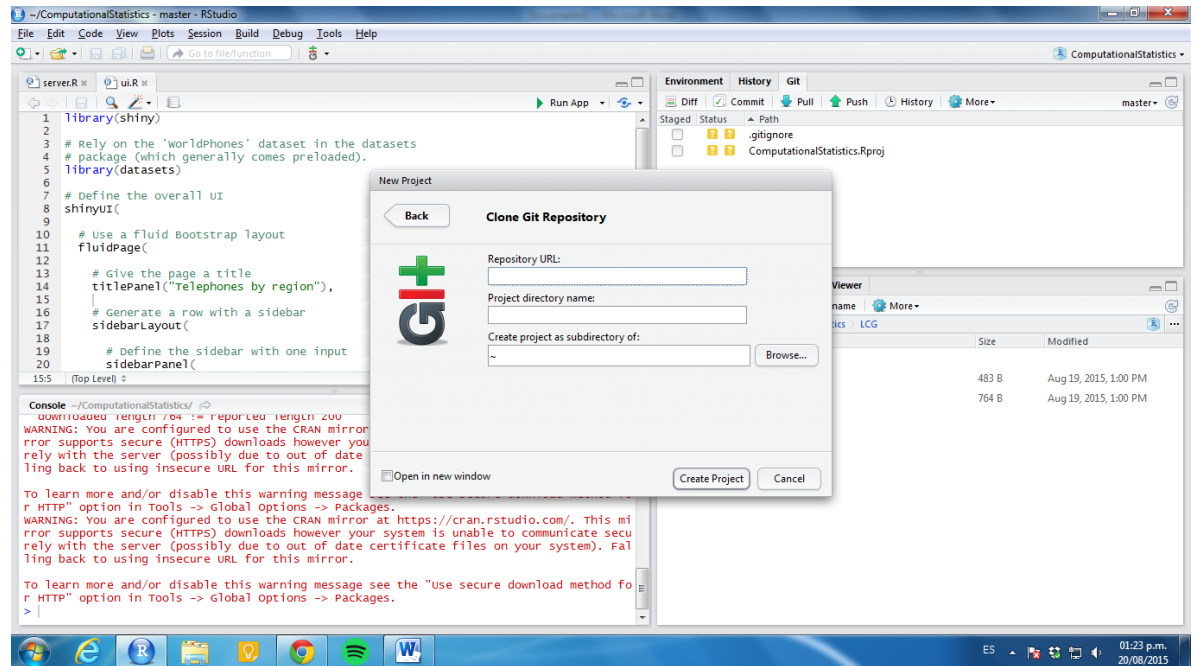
~/ComputationalStatistics - master - RStudio

File Edit Code View Plots Session Build Debug Tools Help

Go to file/function

ComputationalStatistics

server.R × ui.R ×

Run App

1 library(shiny)
2
3 # Rely on the 'WorldPhones' dataset in the datasets
4 # package (which generally comes preloaded).
5 library(datasets)
6
7 # Define the overall UI
8 shinyUI(
9
10 # Use a fluid Bootstrap layout
11 fluidPage(
12
13 # Give the page a title
14 titlePanel("Telephones by region"),
15
16 # Generate a row with a sidebar
17 sidebarLayout(
18
19 # Define the sidebar with one input
20 sidebarPanel(

15:5 (Top Level)

Console ~/ComputationalStatistics/

downloaded length 764 != reported length 200
WARNING: You are configured to use the CRAN mirror
rror supports secure (HTTPS) downloads however you
rely with the server (possibly due to out of date
ling back to using insecure URL for this mirror.

To learn more and/or disable this warning message
r HTTP" option in Tools -> Global Options -> Packages.
WARNING: You are configured to use the CRAN mirror at https://cran.rstudio.com/. This mirror supports secure (HTTPS) downloads however your system is unable to communicate securely with the server (possibly due to out of date certificate files on your system). Falling back to using insecure URL for this mirror.

To learn more and/or disable this warning message see the "Use secure download method for HTTP" option in Tools -> Global Options -> Packages.
>

Environment History Git

Diff Commit Pull Push History More

master

Staged Status Path

.gitignore
ComputationalStatistics.Rproj

Viewer

name More

tics LCG

Size Modified

483 B Aug 19, 2015, 1:00 PM
764 B Aug 19, 2015, 1:00 PM

New Project

Back

Clone Git Repository

Repository URL:

Project directory name:

Create project as subdirectory of:

~

Browse...

Open in new window

Create Project Cancel

ES

01:23 p.m.
20/08/2015